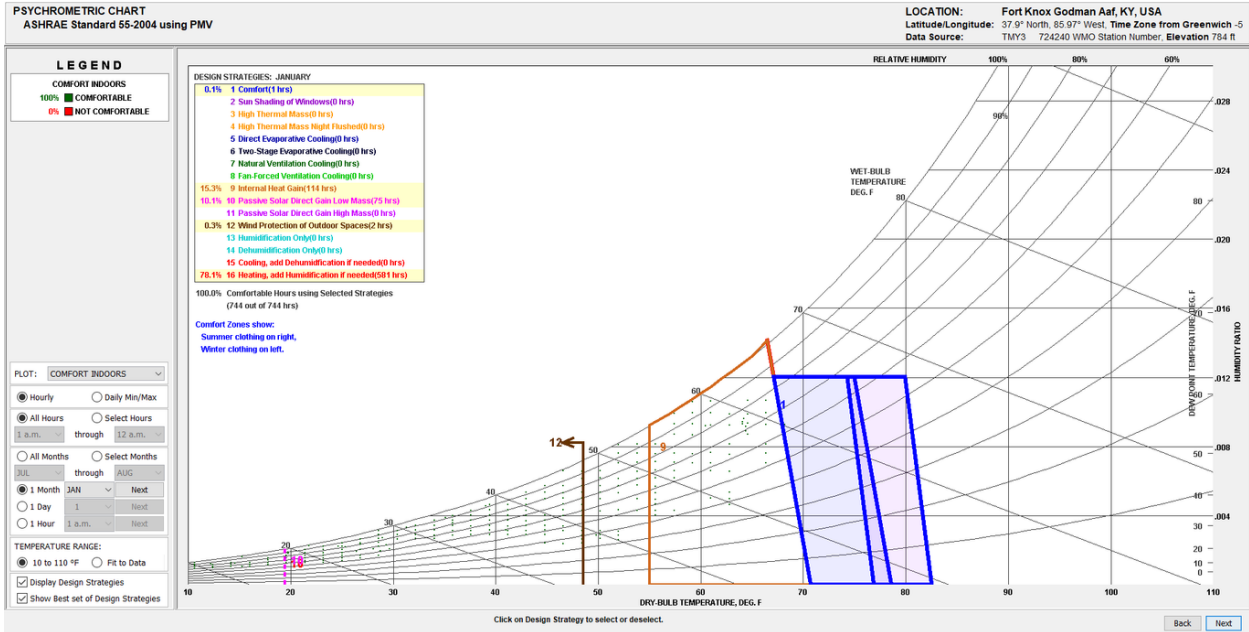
PSYCHROMETRIC CHART
ASHRAE Standard 55-2004 using PMV

LOCATION: Fort Knox Godman Aaf, KY, USA
Latitude/Longitude: 37.9° North, 85.97° West, Time Zone from Greenwich -5
Data Source: TMY3 724240 WMO Station Number, Elevation 784 ft

LEGEND
COMFORT INDOORS
100% COMFORTABLE
0% NOT COMFORTABLE

DESIGN STRATEGIES: JANUARY
0.1% 1 Comfort(1 hrs)
2 Sun Shading of Windows(0 hrs)
3 High Thermal Mass(0 hrs)
4 High Thermal Mass Night Flushed(0 hrs)
5 Direct Evaporative Cooling(0 hrs)
6 Two-Stage Evaporative Cooling(0 hrs)
7 Natural Ventilation Cooling(0 hrs)
8 Fan-Forced Ventilation Cooling(0 hrs)
15.3% 9 Internal Heat Gain(114 hrs)
10.1% 10 Passive Solar Direct Gain Low Mass(75 hrs)
11 Passive Solar Direct Gain High Mass(0 hrs)
0.3% 12 Wind Protection of Outdoor Spaces(2 hrs)
13 Humidification Only(0 hrs)
14 Dehumidification Only(0 hrs)
15 Cooling, add Dehumidification if needed(0 hrs)
78.1% 16 Heating, add Humidification if needed(581 hrs)

100.0% Comfortable Hours using Selected Strategies
(744 out of 744 hrs)

Comfort Zones show:
Summer clothing on right,
Winter clothing on left.

RELATIVE HUMIDITY 100% 80% 60%
90%
WET-BULB TEMPERATURE DEG. F
80
70
60
50
40
30
20
12
9
1
16
.028
.024
.020
.016
.012
.008
.004
80
70
60
50
40
30
20
10
0
DEW POINT TEMPERATURE, DEG. F
HUMIDITY RATIO
10 20 30 40 50 60 70 80 90 100 110
DRY-BULB TEMPERATURE, DEG. F

PLOT: COMFORT INDOORS
Hourly
Daily Min/Max
All Hours
Select Hours
1 a.m. through 12 a.m.
All Months
Select Months
JUL through AUG
1 Month JAN Next
1 Day 1 Next
1 Hour 1 a.m. Next
TEMPERATURE RANGE:
10 to 110 °F
Fit to Data
Display Design Strategies
Show Best set of Design Strategies

Click on Design Strategy to select or deselect.
Back
Next